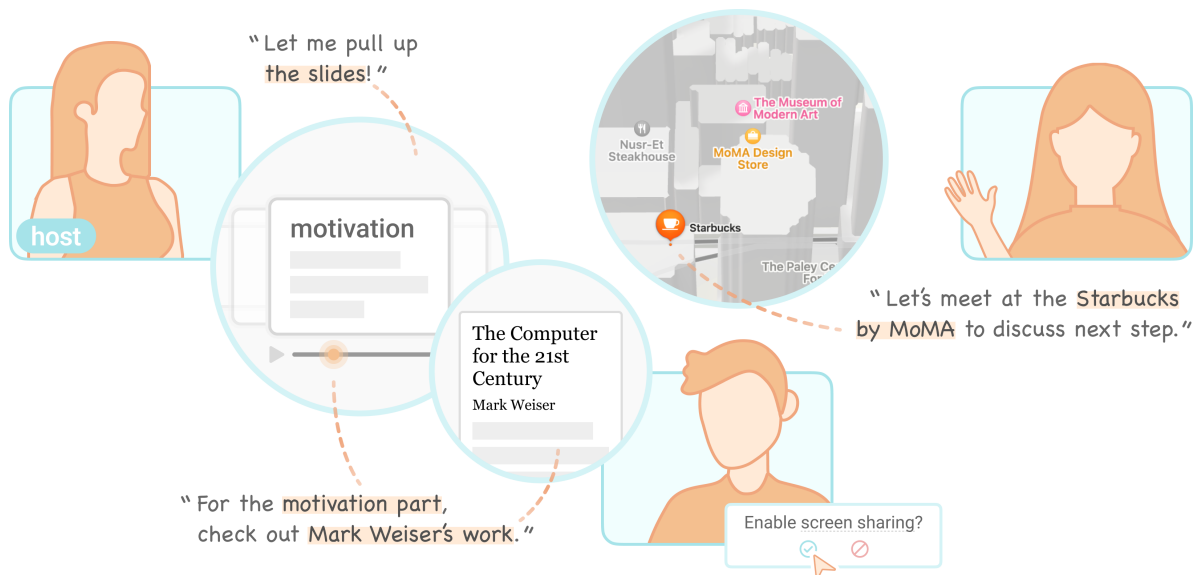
host

"Let me pull up the slides!"

motivation

The Computer for the 21st Century
Mark Weiser

"For the motivation part, check out Mark Weiser's work."

The Museum of Modern Art
Nusr-Et Steakhouse
MoMA Design Store
Starbucks
The Paley Ce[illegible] For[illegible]

"Let's meet at the Starbucks by MoMA to discuss next step."

Enable screen sharing?